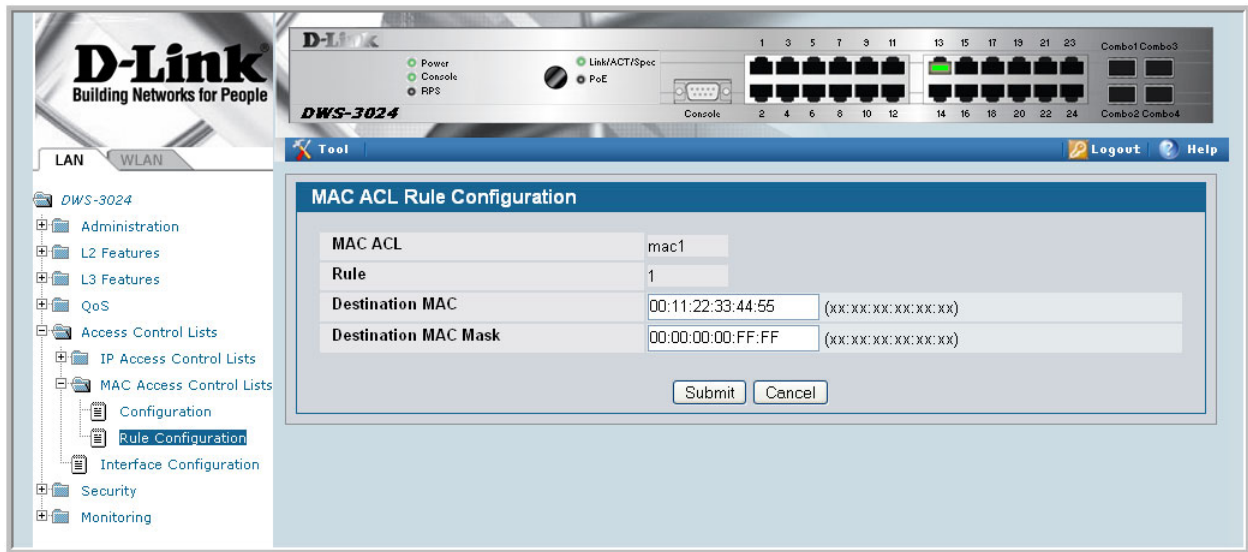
D-Link
Building Networks for People

D-Link
Power
Console
RPS
Link/ACT/Spec
PoE
Console
DWS-3024
1 3 5 7 9 11 13 15 17 19 21 23
2 4 6 8 10 12 14 16 18 20 22 24
Combo1 Combo3
Combo2 Combo4

LAN WLAN

Tool
Logout Help

DWS-3024
Administration
L2 Features
L3 Features
QoS
Access Control Lists
IP Access Control Lists
MAC Access Control Lists
Configuration
Rule Configuration
Interface Configuration
Security
Monitoring

MAC ACL Rule Configuration

| MAC ACL | mac1 | |
|---|---|---|
| Rule | 1 | |
| Destination MAC | 00:11:22:33:44:55 | (xx:xx:xx:xx:xx:xx) |
| Destination MAC Mask | 00:00:00:00:FF:FF | (xx:xx:xx:xx:xx:xx) |

Submit Cancel